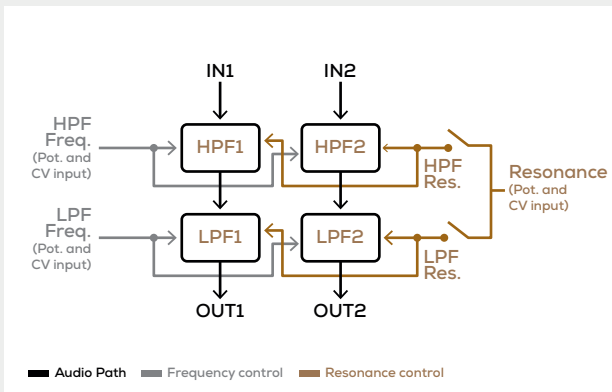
IN1
IN2

HPF Freq.
(Pot. and CV input)

HPF1
HPF2

HPF Res.

Resonance
(Pot. and CV input)

LPF Freq.
(Pot. and CV input)

LPF1
LPF2

LPF Res.

OUT1
OUT2

Audio Path
Frequency control
Resonance control